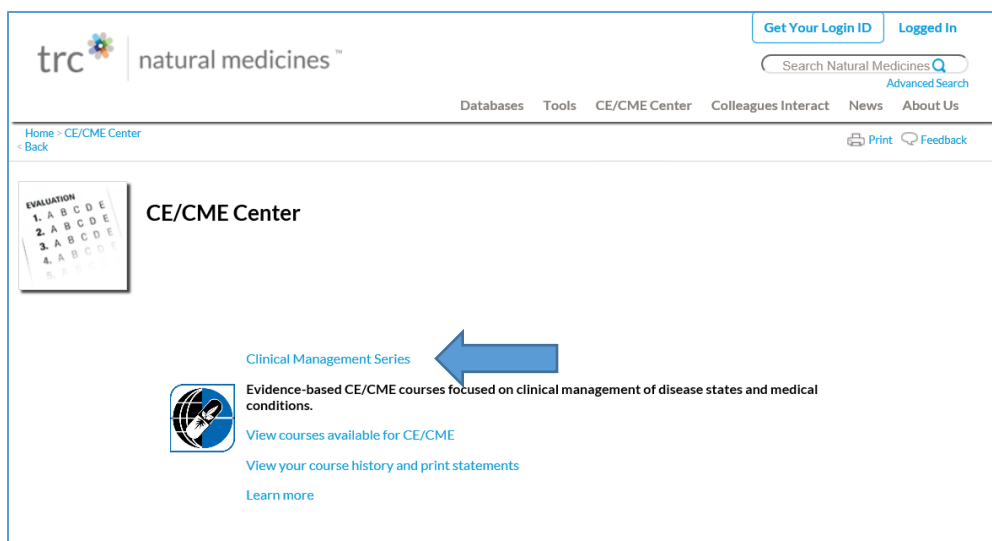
trc natural medicines™

Get Your Login ID Logged In

Search Natural Medicines

Advanced Search

Databases Tools CE/CME Center Colleagues Interact News About Us

Home > CE/CME Center
< Back

Print Feedback

EVALUATION
1. A B C D E
2. A B C D E
3. A B C D E
4. A B C D E
5. A B C D E

CE/CME Center

Clinical Management Series

Evidence-based CE/CME courses focused on clinical management of disease states and medical conditions.

View courses available for CE/CME

View your course history and print statements

Learn more